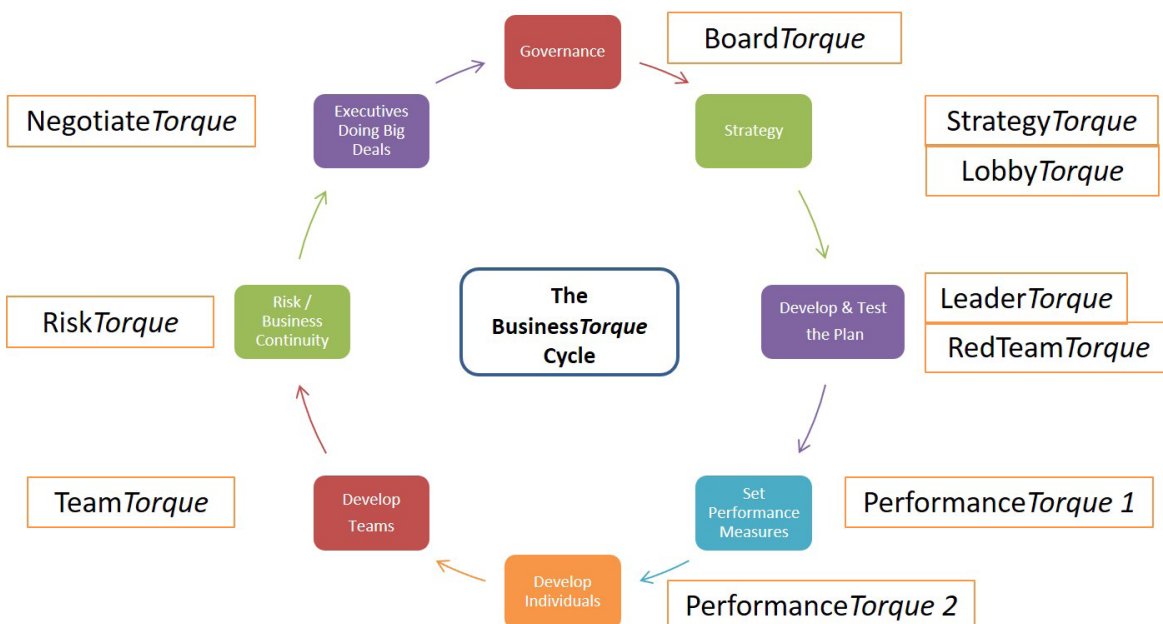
Governance

BoardTorque

NegotiateTorque

Executives Doing Big Deals

Strategy

StrategyTorque

LobbyTorque

The BusinessTorque Cycle

Risk / Business Continuity

RiskTorque

Develop & Test the Plan

LeaderTorque

RedTeamTorque

TeamTorque

Develop Teams

Set Performance Measures

PerformanceTorque 1

Develop Individuals

PerformanceTorque 2